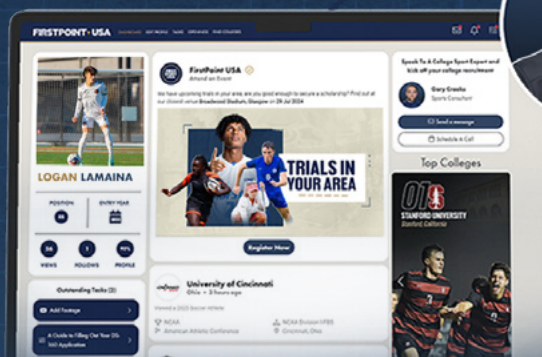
FIRSTPOINT USA

DASHBOARD GET PROFILE TASKS UPGRADE FIND COLLEGES

LOGAN LAMAINA

POSITION

ENTRY YEAR

36 VIEWS

1 FOLLOWS

90% PROFILE

Outstanding Tasks (2)

Add Footage

A Guide to Filling Out Your DS-160 Application

FirstPoint USA
Attend an Event

We have upcoming trials in your area, are you good enough to secure a scholarship? Find out at our closest venue Broadwood Stadium, Glasgow on 28 Jul 2024

TRIALS IN YOUR AREA

Register Now

University of Cincinnati
Ohio • 3 hours ago

Viewed a 2023 Soccer Athlete

NCAA

American Athletic Conference

NCAA Division I FBS

Cincinnati, Ohio

Speak To A College Sport Expert and kick off your college recruitment

Gary Crooks
Sports Consultant

Send a message

Schedule a Call

Top Colleges

STANFORD UNIVERSITY
Stanford California